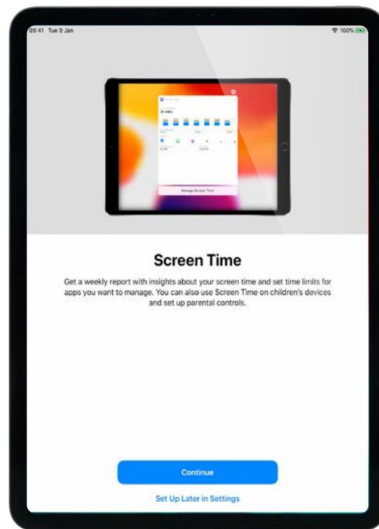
09:41 Tue 9 Jan

100%

Manage Screen Time

Screen Time

Get a weekly report with insights about your screen time and set time limits for apps you want to manage. You can also use Screen Time on children's devices and set up parental controls.

Continue

Set Up Later in Settings